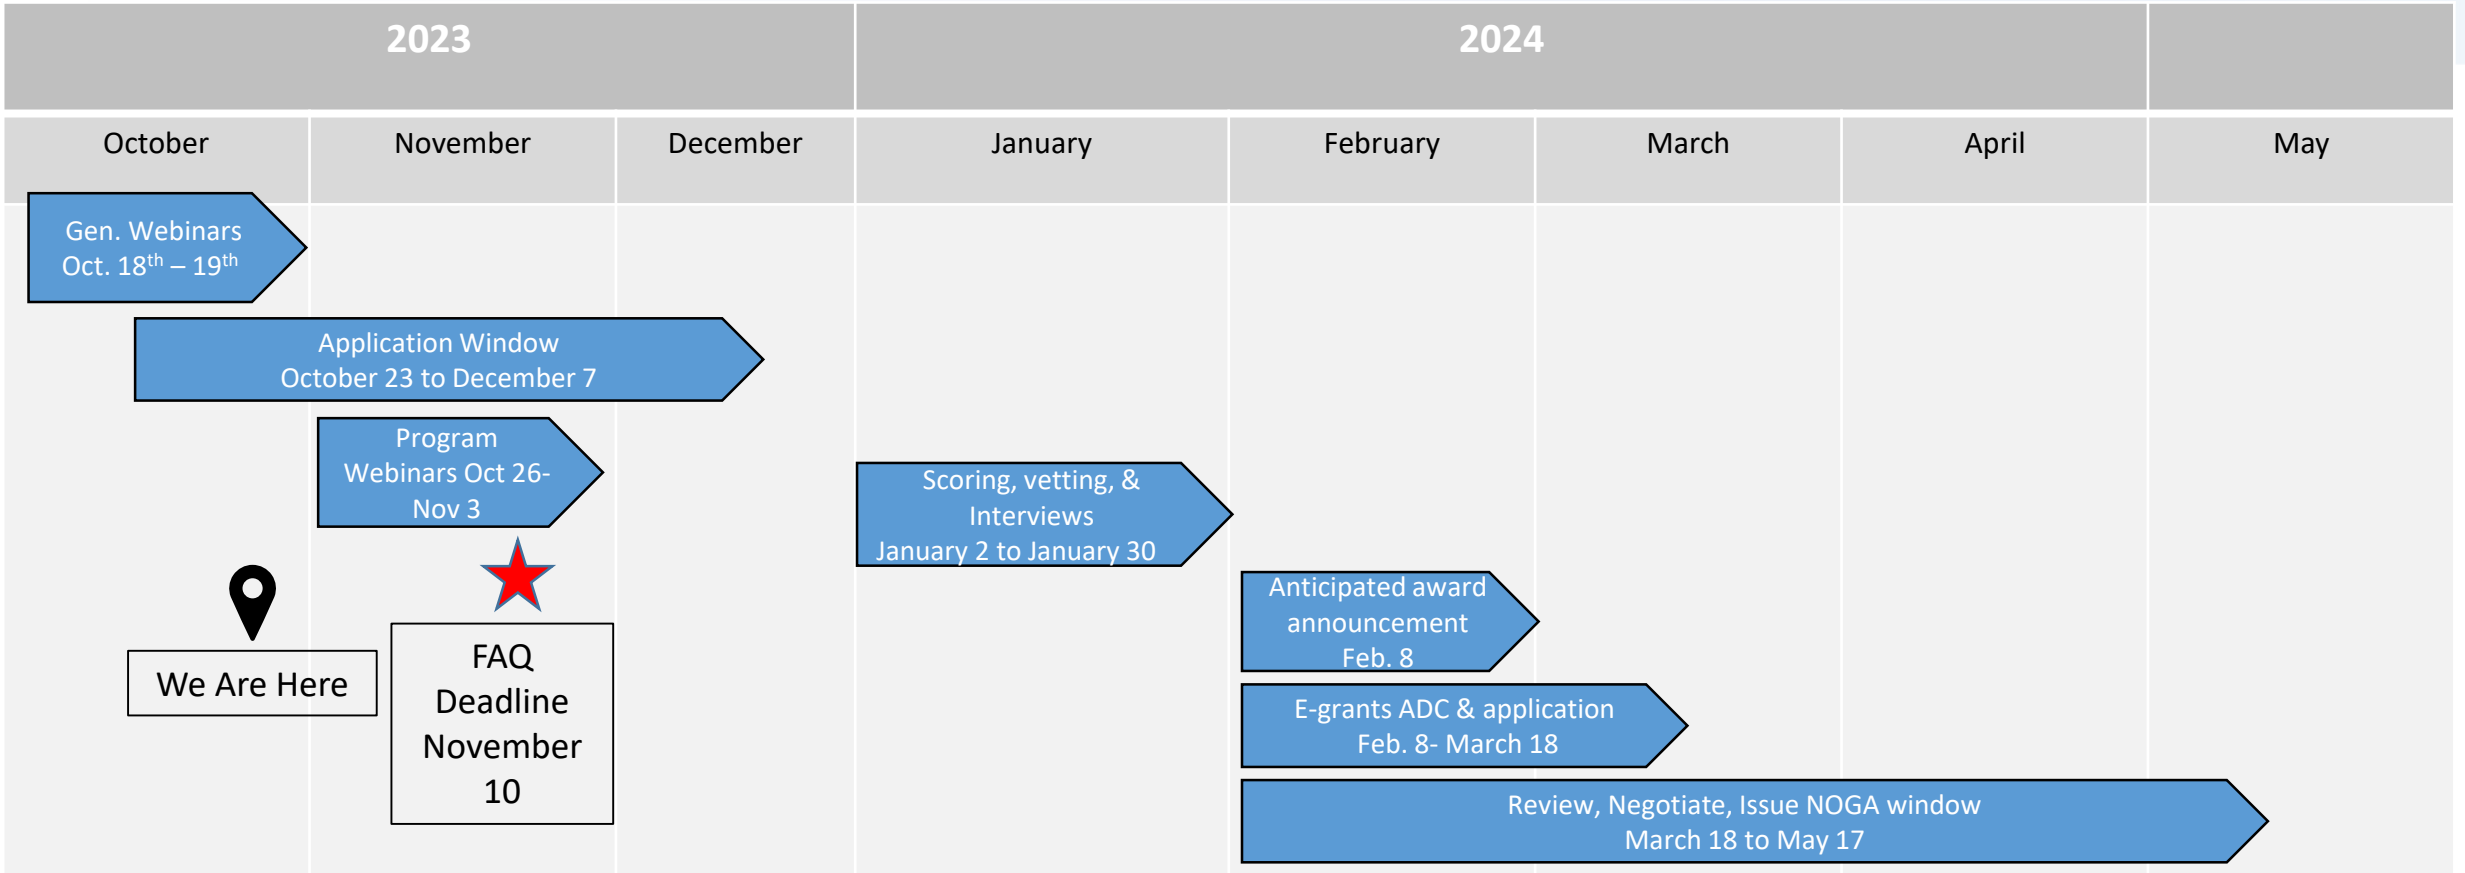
| 2023 | | | 2024 | | | | |
|---|---|---|---|---|---|---|---|
| October | November | December | January | February | March | April | May |

Gen. Webinars Oct. 18$^{th}$ – 19$^{th}$

Application Window October 23 to December 7

Program Webinars Oct 26-Nov 3

Scoring, vetting, & Interviews January 2 to January 30

Anticipated award announcement Feb. 8

E-grants ADC & application Feb. 8- March 18

Review, Negotiate, Issue NOGA window March 18 to May 17

We Are Here

FAQ Deadline November 10